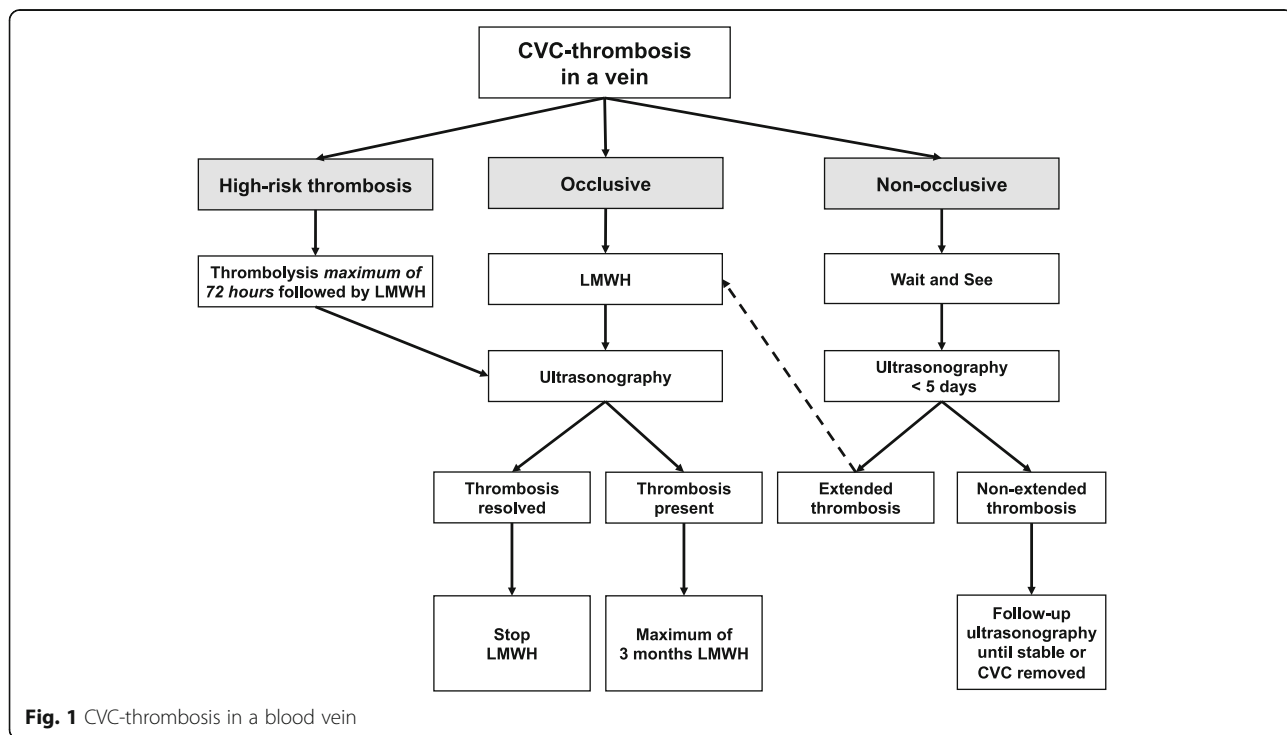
CVC-thrombosis in a vein

High-risk thrombosis

Occlusive

Non-occlusive

Thrombolysis *maximum of 72 hours* followed by LMWH

LMWH

Wait and See

Ultrasonography

Ultrasonography < 5 days

Thrombosis resolved

Thrombosis present

Extended thrombosis

Non-extended thrombosis

Stop LMWH

Maximum of 3 months LMWH

Follow-up ultrasonography until stable or CVC removed

**Fig. 1** CVC-thrombosis in a blood vein